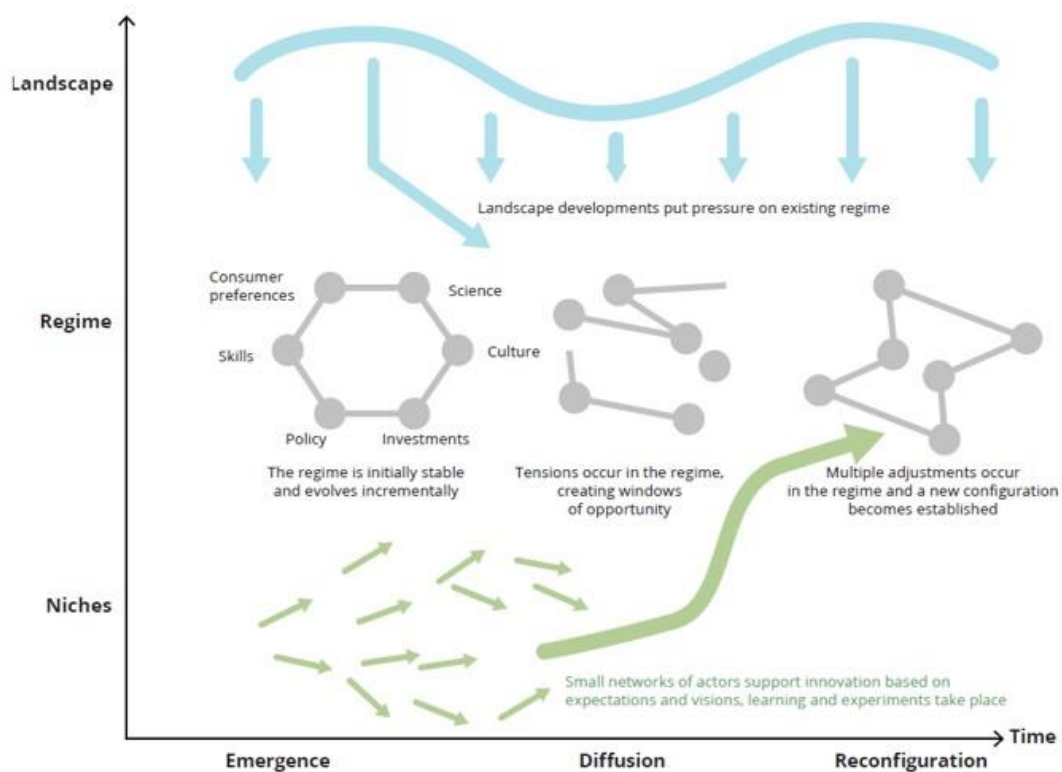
Landscape

Landscape developments put pressure on existing regime

Regime

Consumer preferences

Science

Skills

Culture

Policy

Investments

The regime is initially stable and evolves incrementally

Tensions occur in the regime, creating windows of opportunity

Multiple adjustments occur in the regime and a new configuration becomes established

Niches

Small networks of actors support innovation based on expectations and visions, learning and experiments take place

Time

Emergence

Diffusion

Reconfiguration